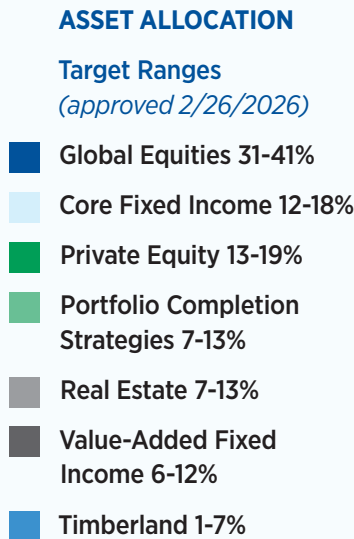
ASSET ALLOCATION

Target Ranges
(approved 2/26/2026)

Global Equities 31-41%

Core Fixed Income 12-18%

Private Equity 13-19%

Portfolio Completion Strategies 7-13%

Real Estate 7-13%

Value-Added Fixed Income 6-12%

Timberland 1-7%